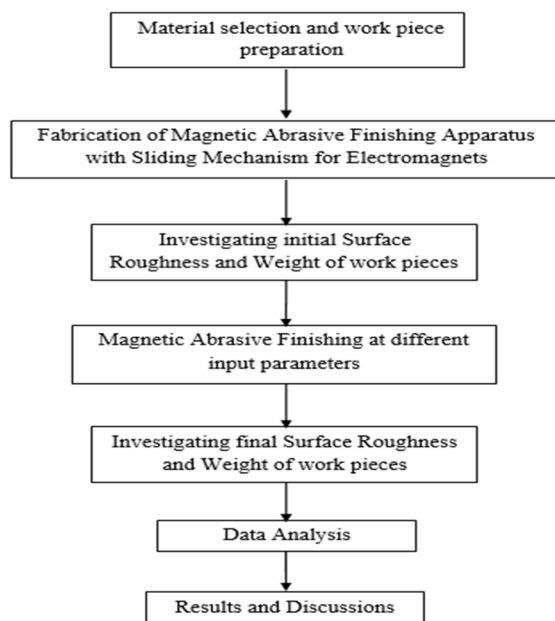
Material selection and work piece preparation

Fabrication of Magnetic Abrasive Finishing Apparatus with Sliding Mechanism for Electromagnets

Investigating initial Surface Roughness and Weight of work pieces

Magnetic Abrasive Finishing at different input parameters

Investigating final Surface Roughness and Weight of work pieces

Data Analysis

Results and Discussions